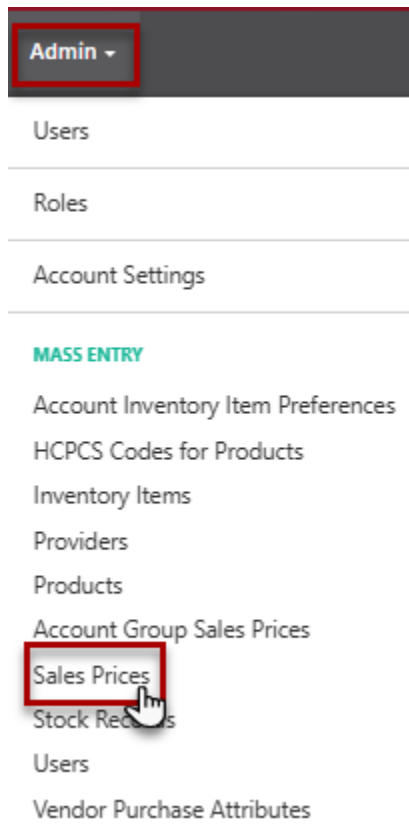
Admin ▾

Users

Roles

Account Settings

MASS ENTRY

Account Inventory Item Preferences

HCPCS Codes for Products

Inventory Items

Providers

Products

Account Group Sales Prices

Sales Prices

Stock Rec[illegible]s

Users

Vendor Purchase Attributes